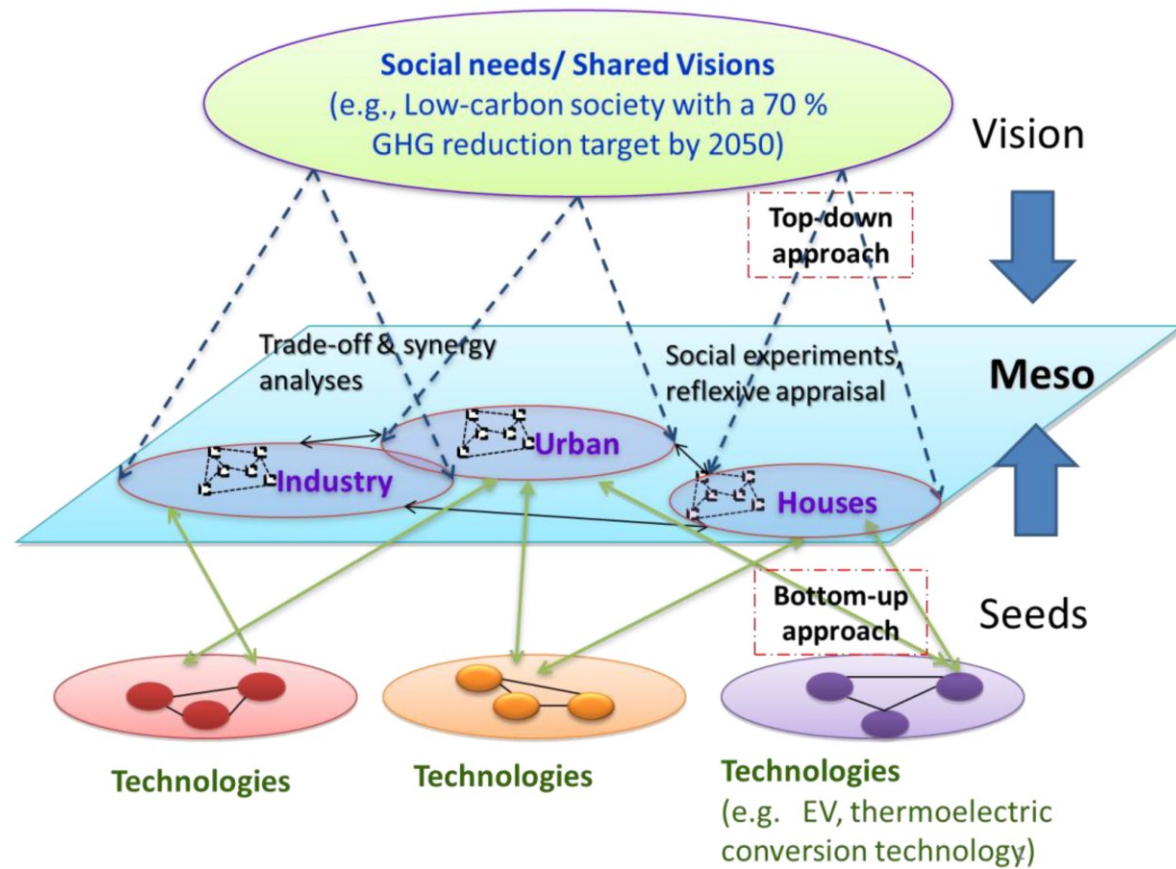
Social needs/ Shared Visions
(e.g., Low-carbon society with a 70 % GHG reduction target by 2050)

Vision

Top-down approach

Trade-off & synergy analyses

Social experiments, reflexive appraisal

Meso

Urban

Industry

Houses

Bottom-up approach

Seeds

Technologies

Technologies

Technologies
(e.g. EV, thermoelectric conversion technology)